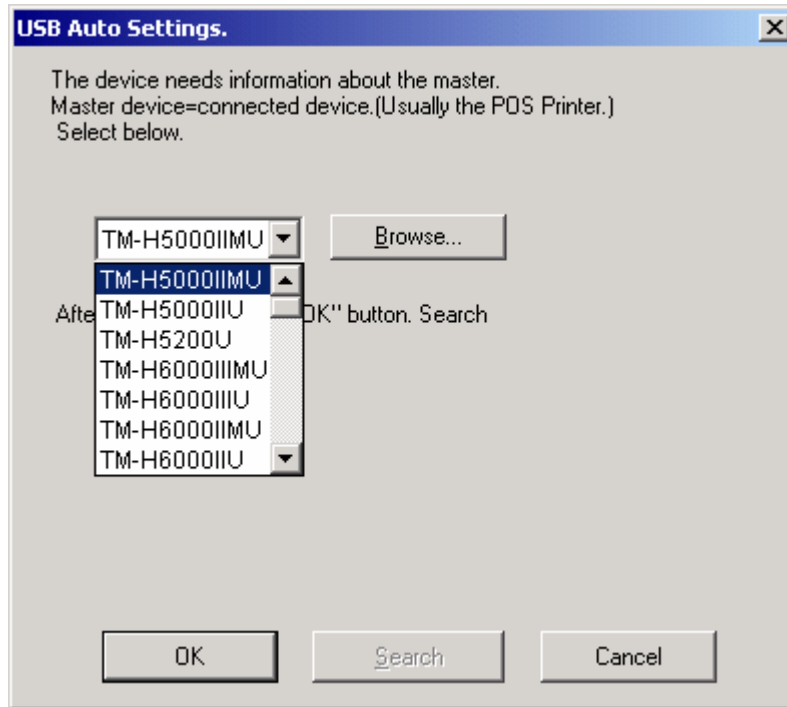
USB Auto Settings.

×

The device needs information about the master.
Master device=connected device.(Usually the POS Printer.)
Select below.

TM-H5000IIMU

Browse...

TM-H5000IIMU
TM-H5000IIU
TM-H5200U
TM-H6000IIIMU
TM-H6000IIIU
TM-H6000IIMU
TM-H6000IIU

Afte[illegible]OK" button. Search

OK

Search

Cancel